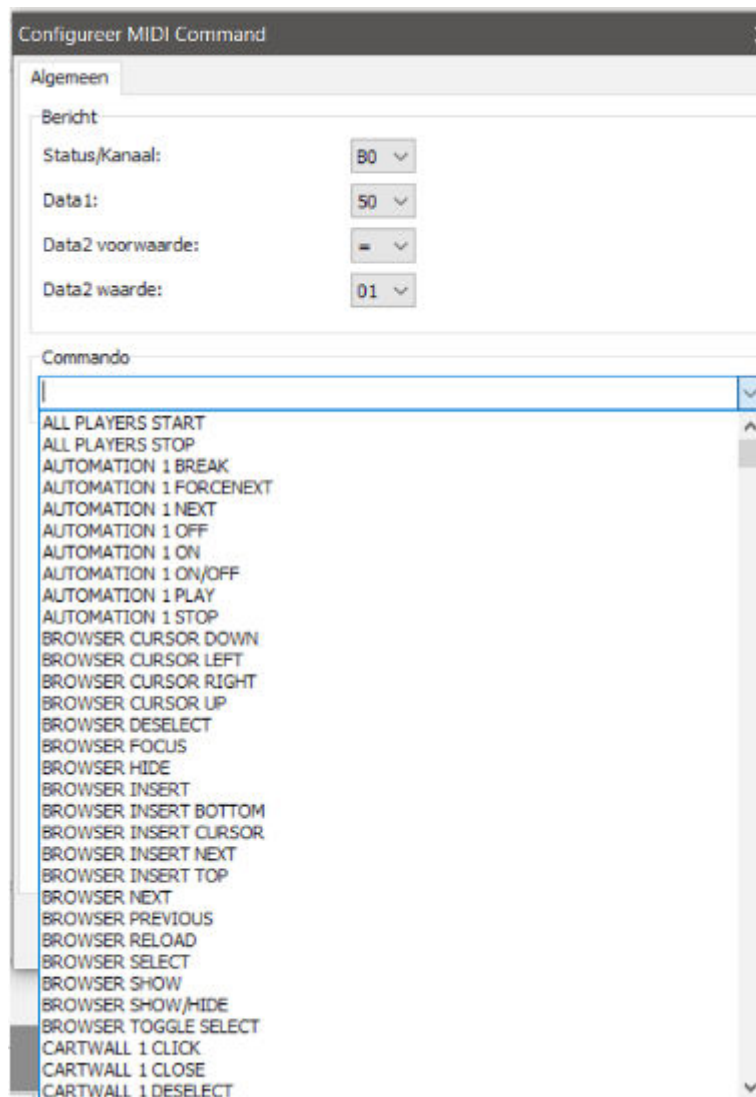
Configureer MIDI Command

Algemeen

Bericht

Status/Kanaal: B0

Data1: 50

Data2 voorwaarde: =

Data2 waarde: 01

Commando

ALL PLAYERS START
ALL PLAYERS STOP
AUTOMATION 1 BREAK
AUTOMATION 1 FORCENEXT
AUTOMATION 1 NEXT
AUTOMATION 1 OFF
AUTOMATION 1 ON
AUTOMATION 1 ON/OFF
AUTOMATION 1 PLAY
AUTOMATION 1 STOP
BROWSER CURSOR DOWN
BROWSER CURSOR LEFT
BROWSER CURSOR RIGHT
BROWSER CURSOR UP
BROWSER DESELECT
BROWSER FOCUS
BROWSER HIDE
BROWSER INSERT
BROWSER INSERT BOTTOM
BROWSER INSERT CURSOR
BROWSER INSERT NEXT
BROWSER INSERT TOP
BROWSER NEXT
BROWSER PREVIOUS
BROWSER RELOAD
BROWSER SELECT
BROWSER SHOW
BROWSER SHOW/HIDE
BROWSER TOGGLE SELECT
CARTWALL 1 CLICK
CARTWALL 1 CLOSE
CARTWALL 1 DESELECT